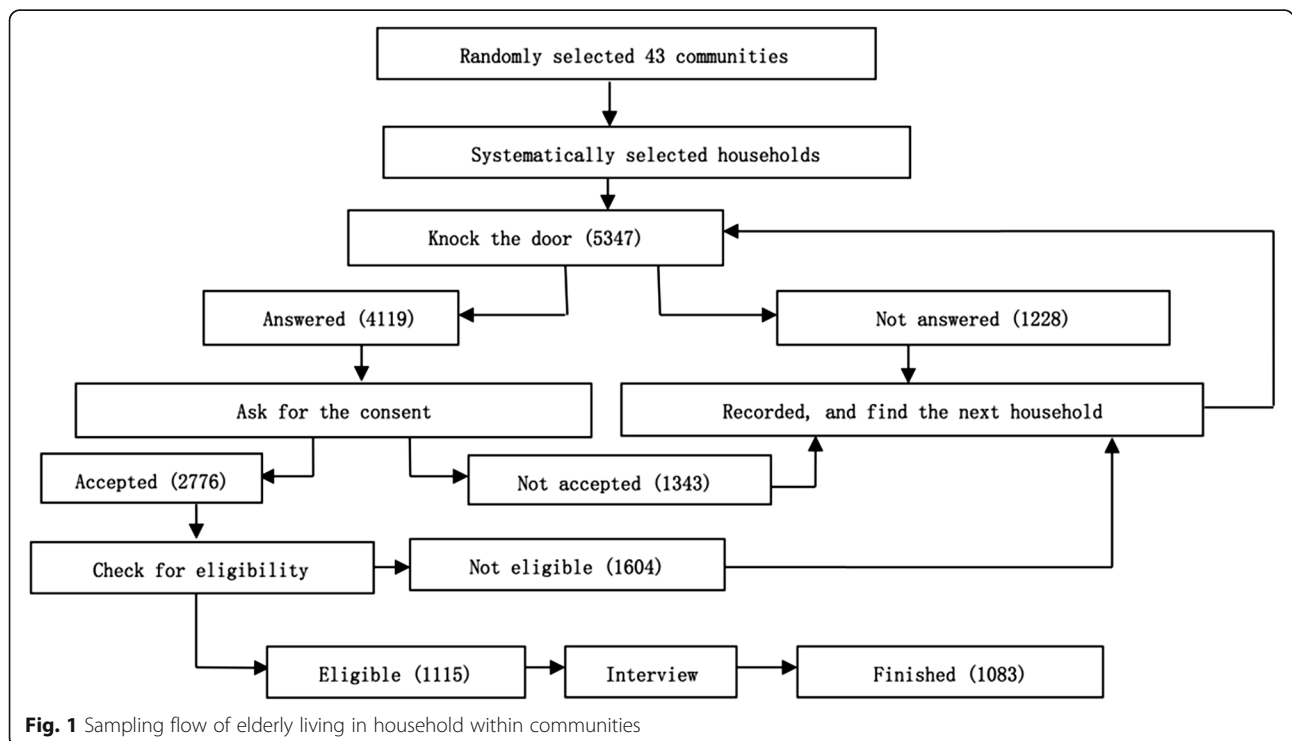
Randomly selected 43 communities

Systematically selected households

Knock the door (5347)

Answered (4119)

Not answered (1228)

Ask for the consent

Recorded, and find the next household

Accepted (2776)

Not accepted (1343)

Check for eligibility

Not eligible (1604)

Eligible (1115)

Interview

Finished (1083)

Fig. 1 Sampling flow of elderly living in household within communities